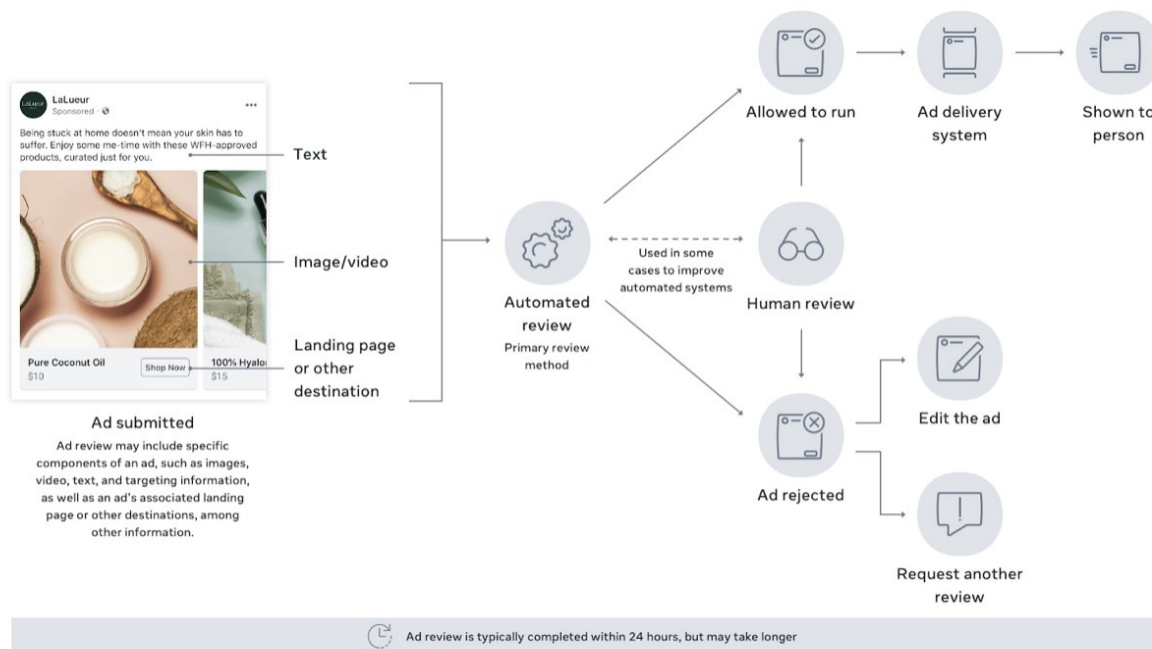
LaLueur
LaLueur
Sponsored · ⚙

Being stuck at home doesn't mean your skin has to suffer. Enjoy some me-time with these WFH-approved products, curated just for you.

Pure Coconut Oil
$10
Shop Now

100% Hyalo
$15

Text

Image/video

Landing page or other destination

Ad submitted

Ad review may include specific components of an ad, such as images, video, text, and targeting information, as well as an ad's associated landing page or other destinations, among other information.

Automated review
Primary review method

Used in some cases to improve automated systems

Allowed to run

Ad delivery system

Shown to person

Human review

Ad rejected

Edit the ad

Request another review

Ad review is typically completed within 24 hours, but may take longer